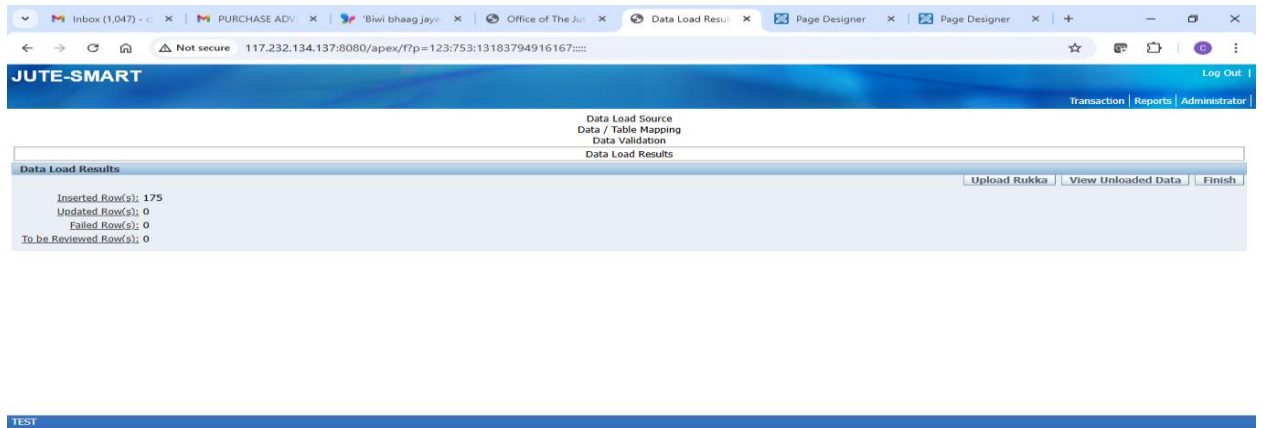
Inbox (1,047) - c ×
PURCHASE ADV ×
'Biwi bhaag jaye ×
Office of The Ju ×
Data Load Resul ×
Page Designer ×
Page Designer ×
+

Not secure 117.232.134.137:8080/apex/f?p=123:753:13183794916167::::

JUTE-SMART

Log Out |

Transaction | Reports | Administrator |

Data Load Source
Data / Table Mapping
Data Validation
Data Load Results

Data Load Results

Upload Rukka View Unloaded Data Finish

Inserted Row(s): 175
Updated Row(s): 0
Failed Row(s): 0
To be Reviewed Row(s): 0

TEST